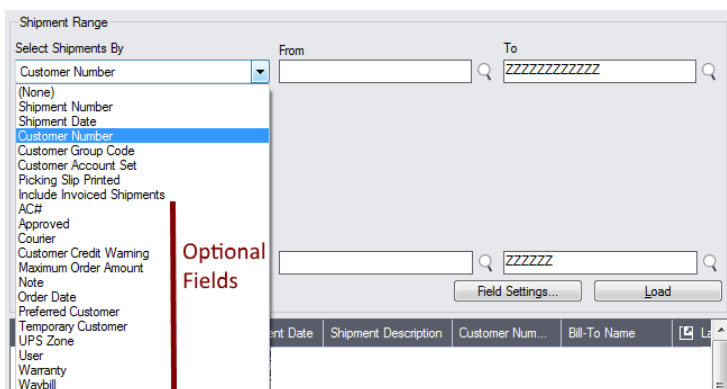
Shipment Range

Select Shipments By

From

To

Customer Number

ZZZZZZZZZZZZ

(None)
Shipment Number
Shipment Date
Customer Number
Customer Group Code
Customer Account Set
Picking Slip Printed
Include Invoiced Shipments
AC#
Approved
Courier
Customer Credit Warning
Maximum Order Amount
Note
Order Date
Preferred Customer
Temporary Customer
UPS Zone
User
Warranty
Waybill

Optional Fields

ZZZZZZ

Field Settings...

Load

ent Date | Shipment Description | Customer Num... | Bill-To Name | La